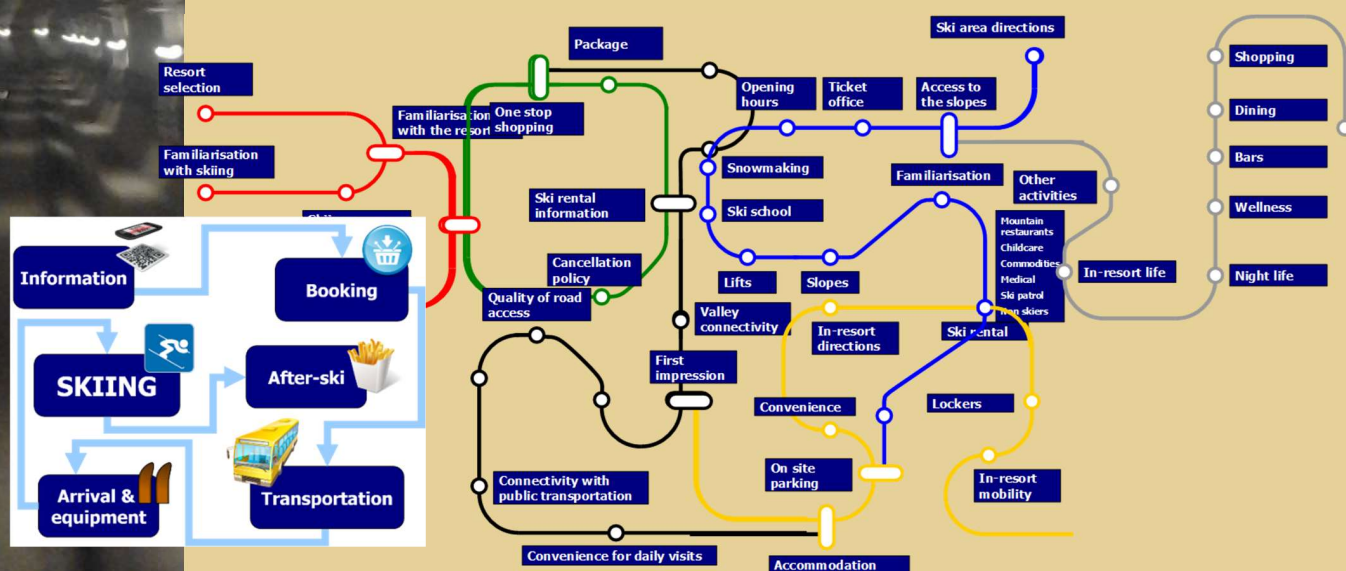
Resort selection

Familiarisation with skiing

Familiarisation with the resort

Package

One stop shopping

Opening hours

Ticket office

Access to the slopes

Ski area directions

Shopping

Dining

Bars

Wellness

Night life

Snowmaking

Ski school

Familiarisation

Other activities

Ski rental information

Cancellation policy

Quality of road access

Lifts

Slopes

Mountain restaurants

Childcare

Commodities

Medical

Ski patrol

Non skiers

In-resort life

Valley connectivity

In-resort directions

Ski rental

First impression

Convenience

Lockers

On site parking

In-resort mobility

Connectivity with public transportation

Convenience for daily visits

Accommodation

Information

Booking

SKIING

After-ski

Arrival & equipment

Transportation